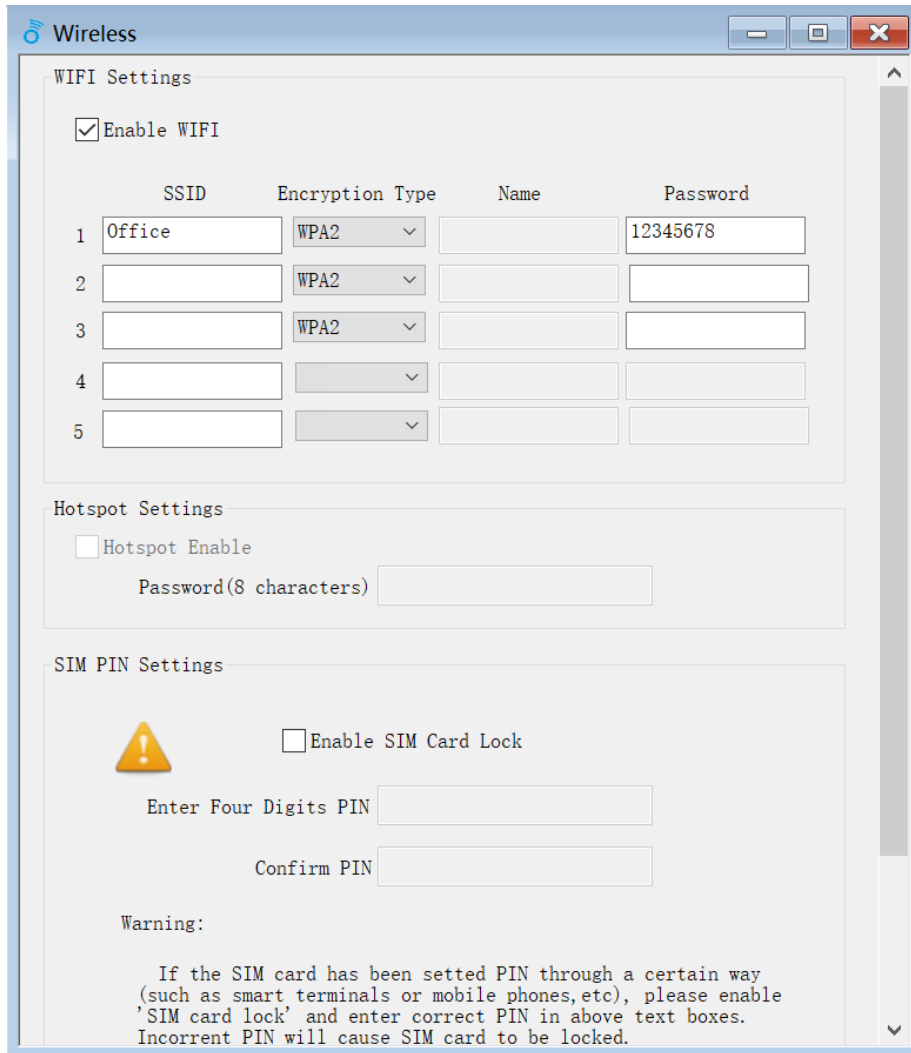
Wireless

WIFI Settings

Enable WIFI

| | SSID | Encryption Type | Name | Password |
|---|---|---|---|---|
| 1 | Office | WPA2 | | 12345678 |
| 2 | | WPA2 | | |
| 3 | | WPA2 | | |
| 4 | | | | |
| 5 | | | | |

Hotspot Settings

Hotspot Enable

Password(8 characters)

SIM PIN Settings

Enable SIM Card Lock

Enter Four Digits PIN

Confirm PIN

Warning:

If the SIM card has been setted PIN through a certain way (such as smart terminals or mobile phones,etc), please enable 'SIM card lock' and enter correct PIN in above text boxes. Incorrent PIN will cause SIM card to be locked.